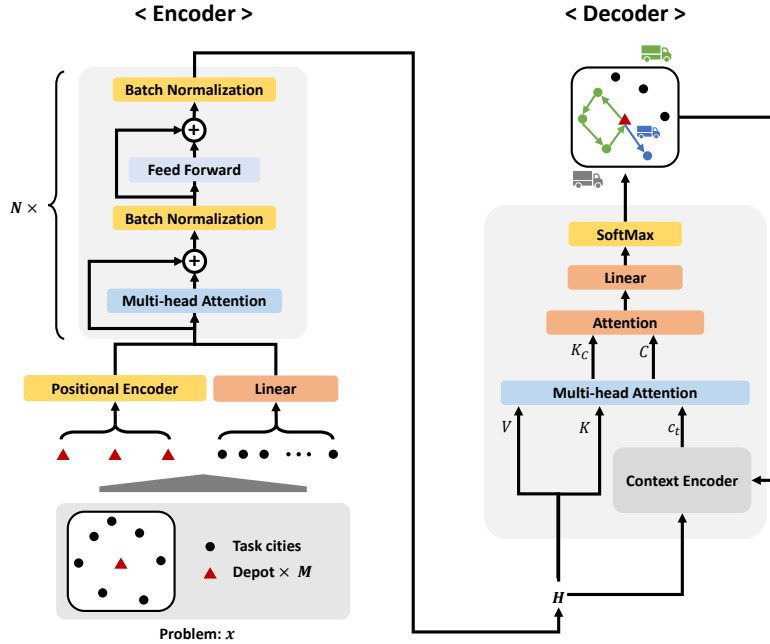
< Encoder >

$N \times$

Batch Normalization

Feed Forward

Batch Normalization

Multi-head Attention

Positional Encoder

Linear

Task cities

Depot $\times$ $M$

Problem: $x$

< Decoder >

SoftMax

Linear

Attention

$K_C$

$C$

Multi-head Attention

$V$

$K$

$c_t$

Context Encoder

$H$